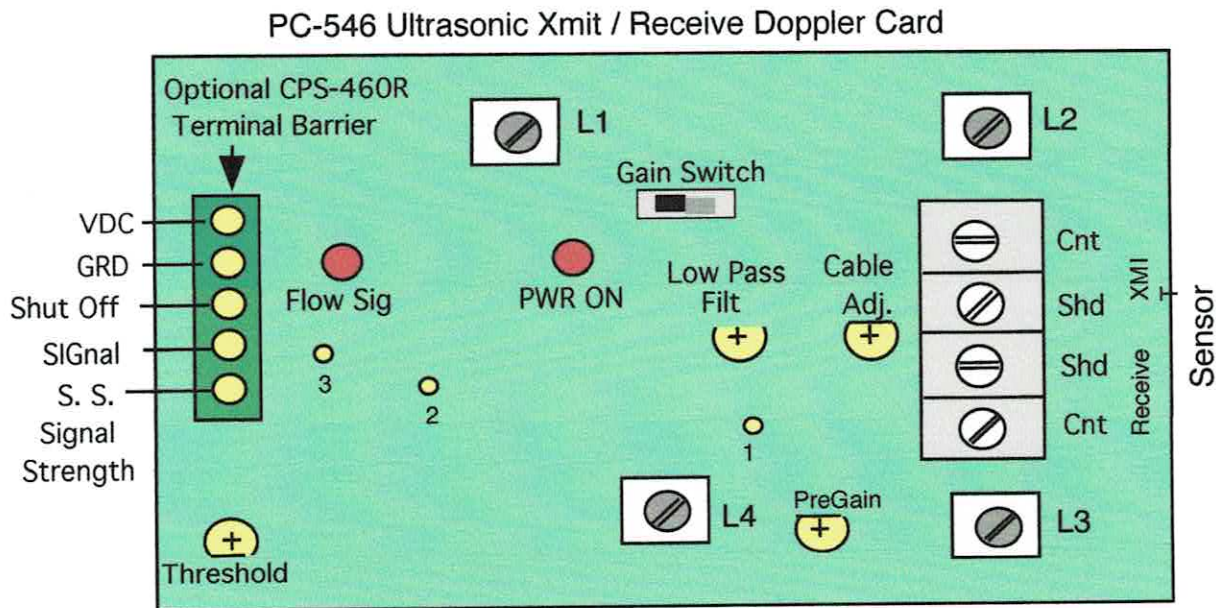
PC-546 Ultrasonic Xmit / Receive Doppler Card

Optional CPS-460R Terminal Barrier

L1

L2

Gain Switch

VDC

GRD

Shut Off

SIGnal

S. S. Signal Strength

Flow Sig

PWR ON

Low Pass Filt

Cable Adj.

+

+

Cnt

Shd

Shd

Cnt

XMI

Receive

Sensor

3

2

1

L4

PreGain

+

L3

+

Threshold